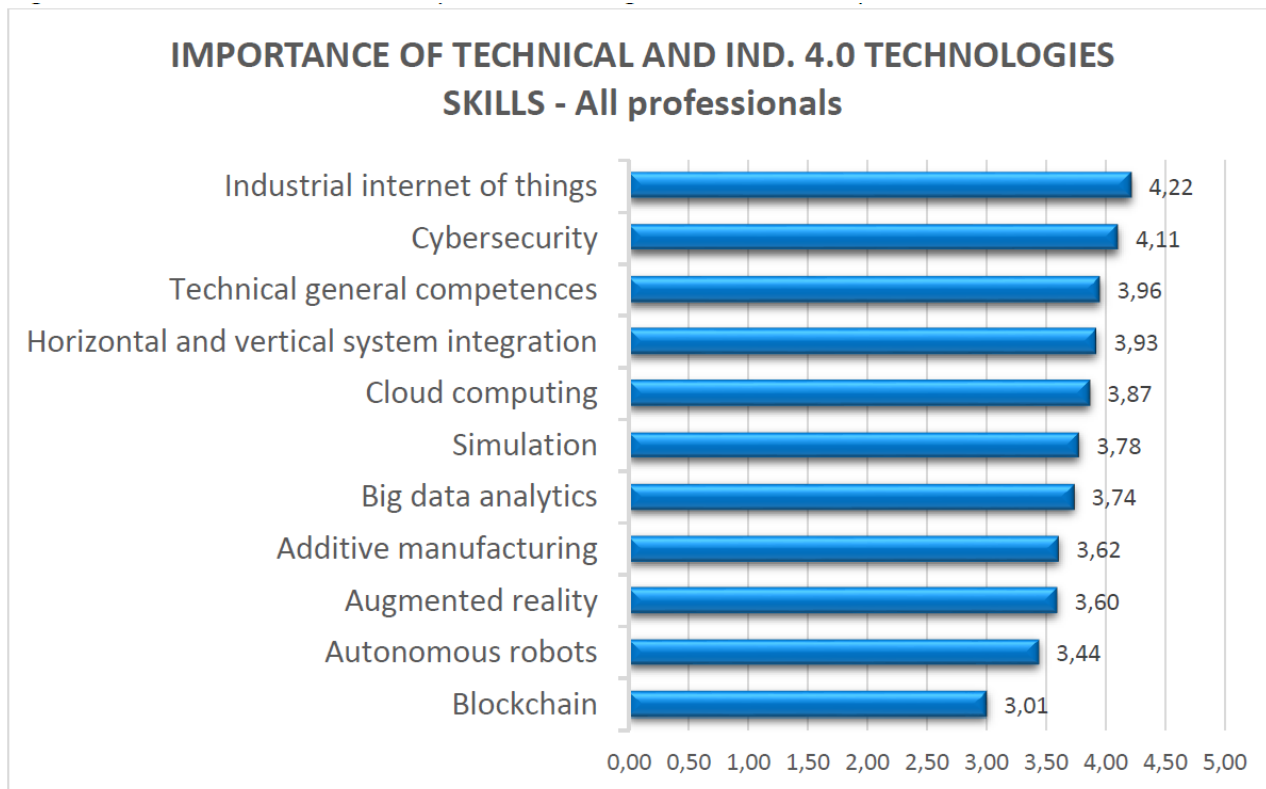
IMPORTANCE OF TECHNICAL AND IND. 4.0 TECHNOLOGIES SKILLS - All professionals

Industrial internet of things 4,22
Cybersecurity 4,11
Technical general competences 3,96
Horizontal and vertical system integration 3,93
Cloud computing 3,87
Simulation 3,78
Big data analytics 3,74
Additive manufacturing 3,62
Augmented reality 3,60
Autonomous robots 3,44
Blockchain 3,01

0,00 0,50 1,00 1,50 2,00 2,50 3,00 3,50 4,00 4,50 5,00